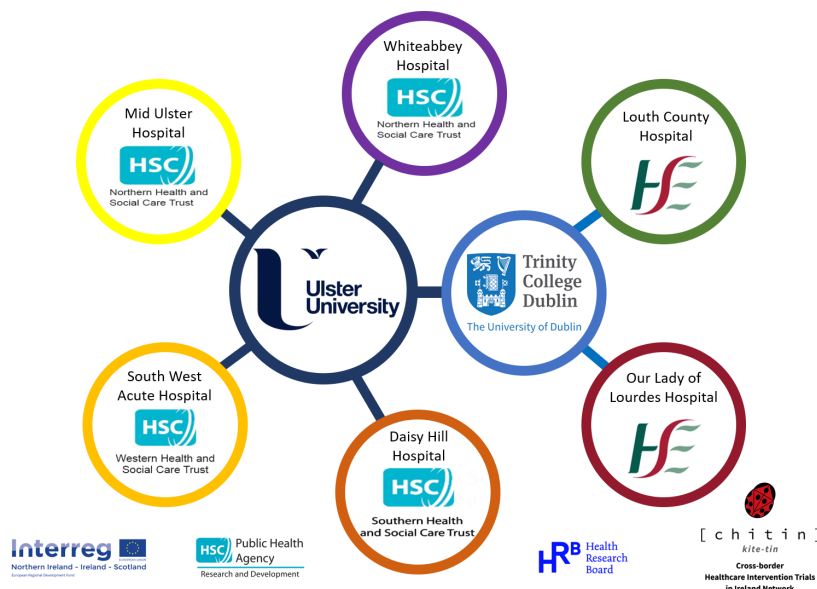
Whiteabbey Hospital
HSC
Northern Health and Social Care Trust

Mid Ulster Hospital
HSC
Northern Health and Social Care Trust

Louth County Hospital
HSE

Ulster University

Trinity College Dublin
The University of Dublin

South West Acute Hospital
HSC
Western Health and Social Care Trust

Our Lady of Lourdes Hospital
HSE

Daisy Hill Hospital
HSC
Southern Health and Social Care Trust

Interreg
European Union
European Regional Development Fund
Northern Ireland - Ireland - Scotland

HSC Public Health Agency
Research and Development

HRB Health Research Board

[ c h i t i n ]
kite-tin
Cross-border Healthcare Intervention Trials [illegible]